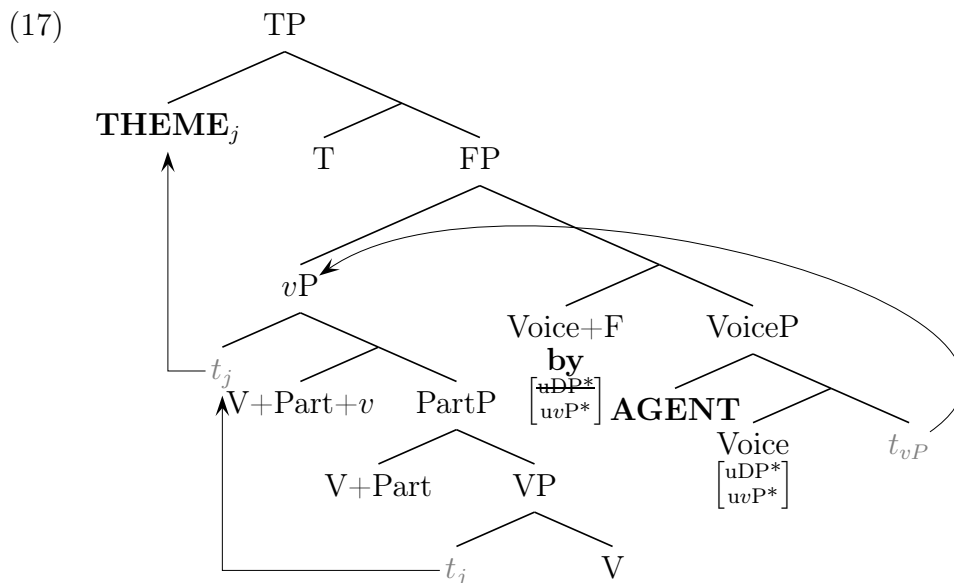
(17)

TP

**THEME**$_j$

T

FP

$v$P

Voice+F

**by**

$\begin{bmatrix} \text{uDP*} \\ \text{u}v\text{P*} \end{bmatrix}$

VoiceP

$t_j$

V+Part+$v$

PartP

**AGENT**

Voice

$\begin{bmatrix} \text{uDP*} \\ \text{u}v\text{P*} \end{bmatrix}$

$t_{vP}$

V+Part

VP

$t_j$

V